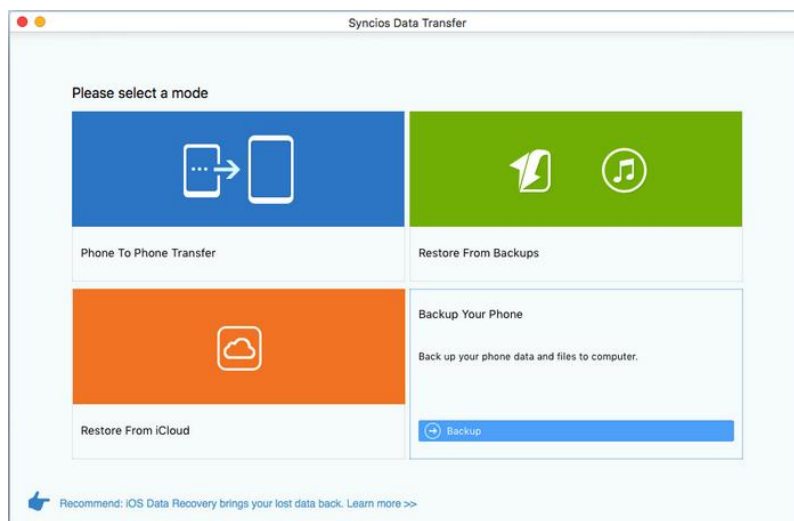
Syncios Data Transfer

Please select a mode

Phone To Phone Transfer

Restore From Backups

Restore From iCloud

Backup Your Phone

Back up your phone data and files to computer.

Backup

Recommend: iOS Data Recovery brings your lost data back. Learn more >>